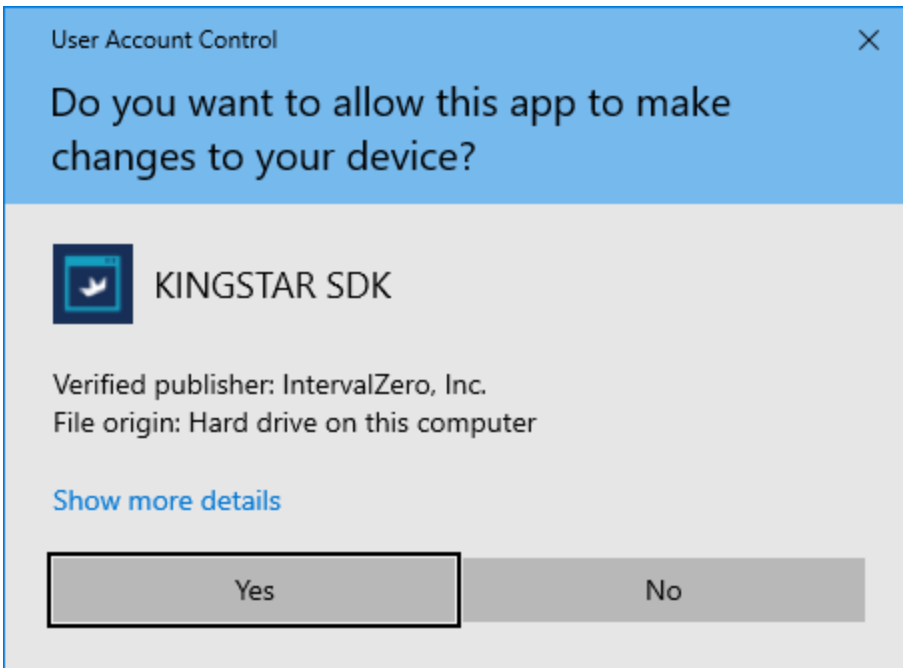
User Account Control

×

Do you want to allow this app to make changes to your device?

KINGSTAR SDK

Verified publisher: IntervalZero, Inc.
File origin: Hard drive on this computer

Show more details

Yes

No